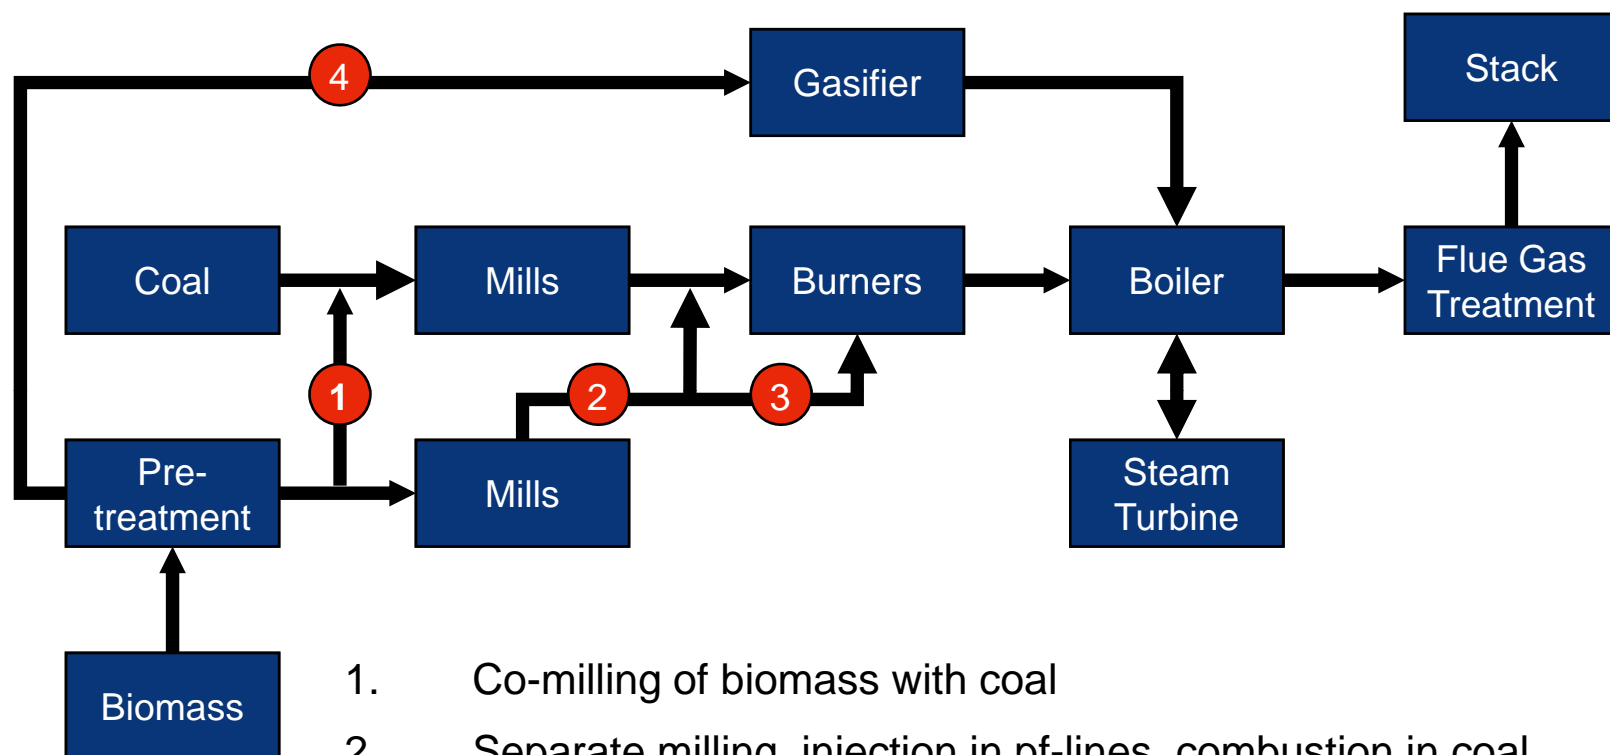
4

Gasifier

Stack

Coal

Mills

Burners

Boiler

Flue Gas Treatment

1

2

3

Pre-treatment

Mills

Steam Turbine

Biomass

1. Co-milling of biomass with coal

2. Separate milling, injection in pf-lines, combustion in coal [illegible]